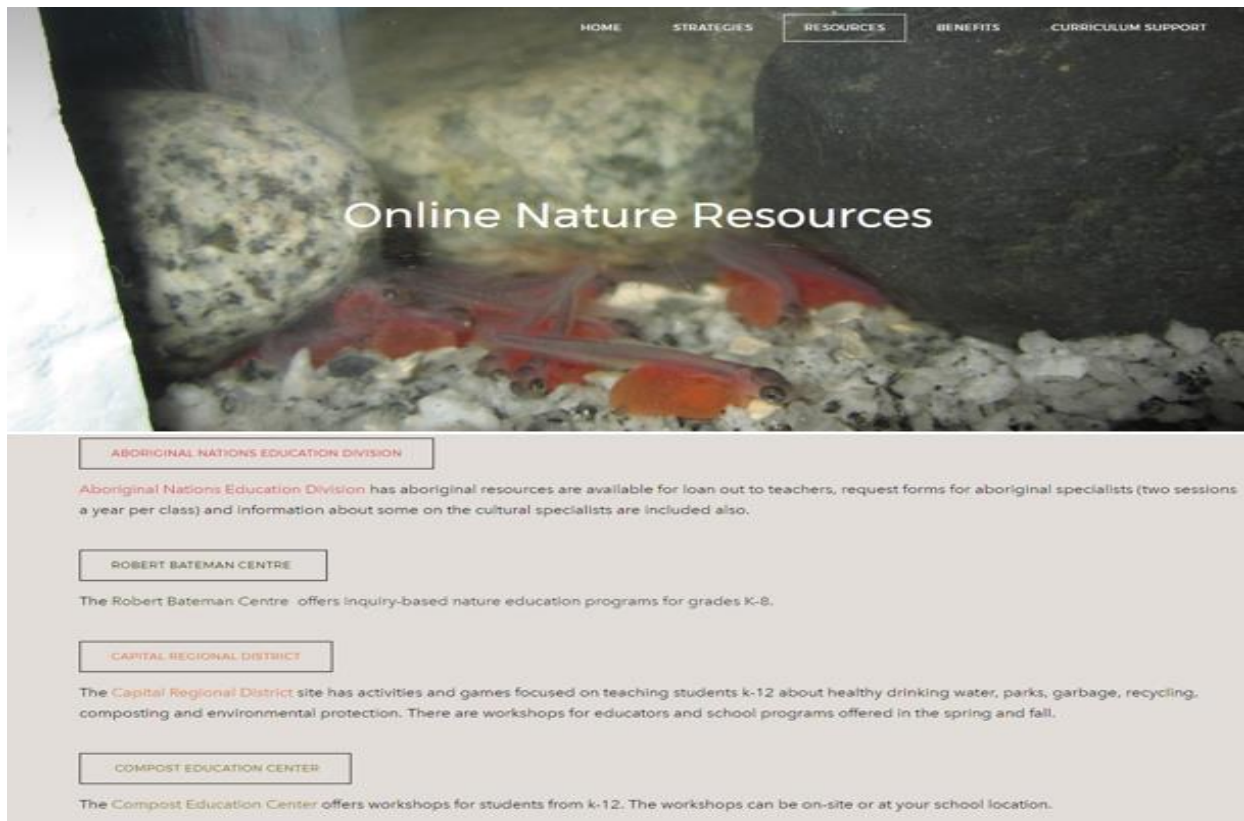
HOME STRATEGIES RESOURCES BENEFITS CURRICULUM SUPPORT

Online Nature Resources

ABORIGINAL NATIONS EDUCATION DIVISION

Aboriginal Nations Education Division has aboriginal resources are available for loan out to teachers, request forms for aboriginal specialists (two sessions a year per class) and information about some on the cultural specialists are included also.

ROBERT BATEMAN CENTRE

The Robert Bateman Centre offers inquiry-based nature education programs for grades K-8.

CAPITAL REGIONAL DISTRICT

The Capital Regional District site has activities and games focused on teaching students k-12 about healthy drinking water, parks, garbage, recycling, composting and environmental protection. There are workshops for educators and school programs offered in the spring and fall.

COMPOST EDUCATION CENTER

The Compost Education Center offers workshops for students from k-12. The workshops can be on-site or at your school location.